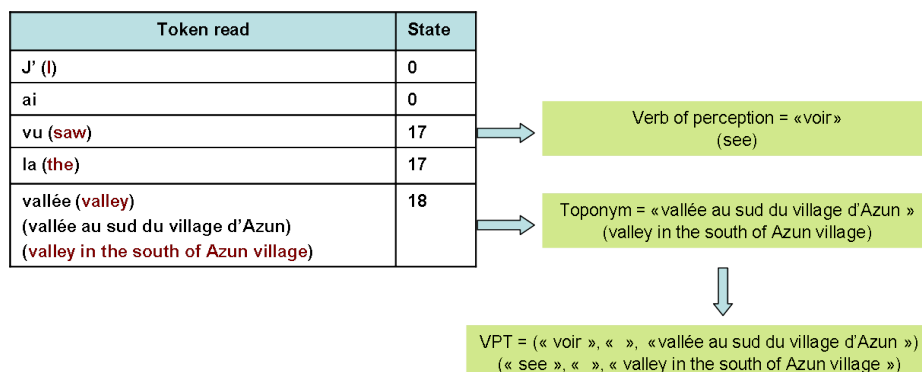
| Token read | State |
|---|---|
| J' (I) | 0 |
| ai | 0 |
| vu (saw) | 17 |
| la (the) | 17 |
| vallée (valley) (vallée au sud du village d'Azun) (valley in the south of Azun village) | 18 |

Verb of perception = «voir» (see)

Toponym = «vallée au sud du village d'Azun » (valley in the south of Azun village)

VPT = (« voir », «  », «vallée au sud du village d'Azun ») (« see », «  », « valley in the south of Azun village »)